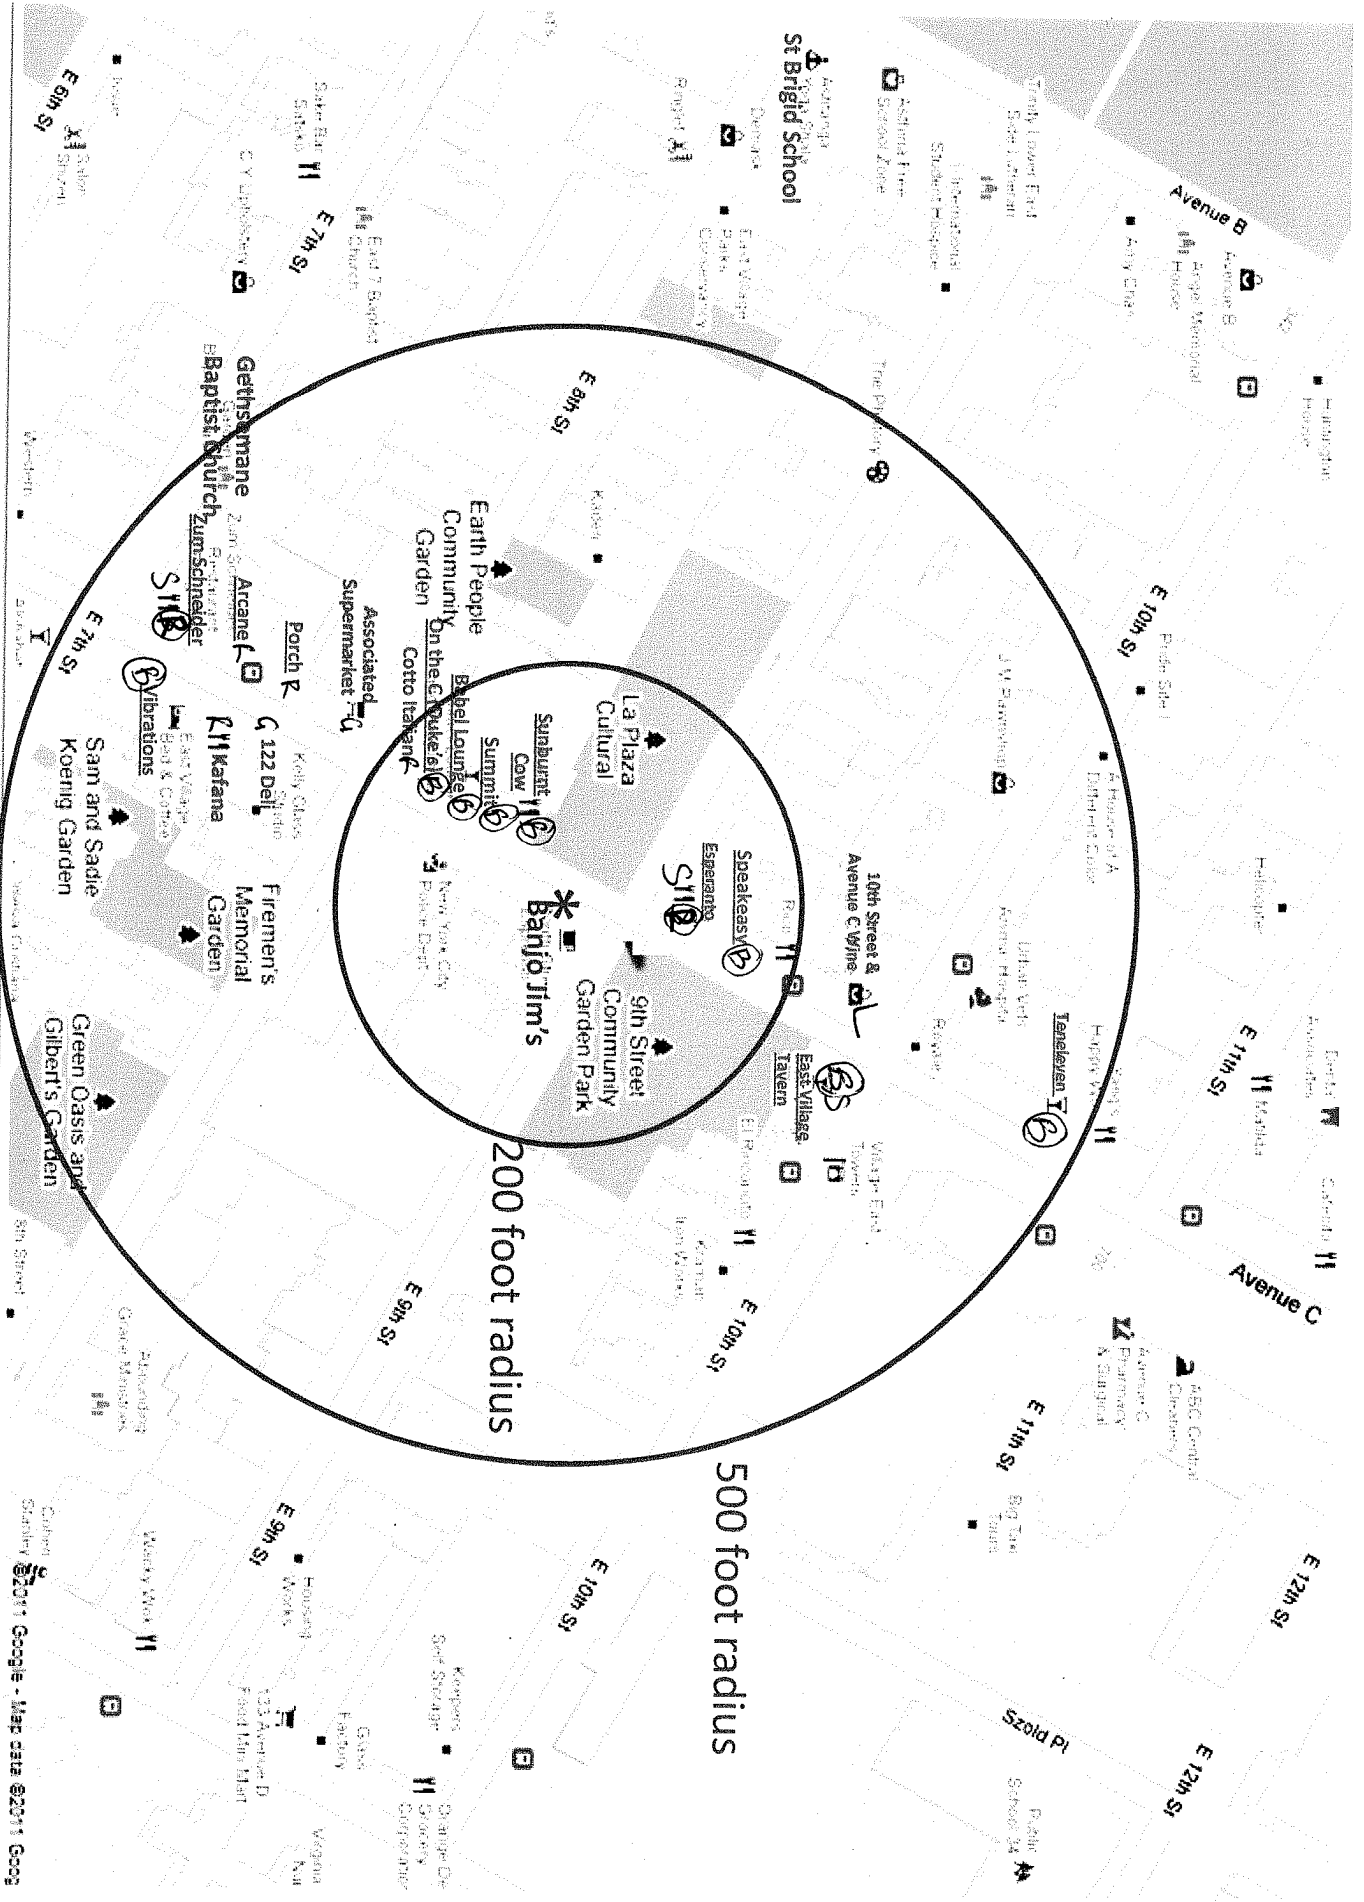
St Brigid School

Avenue B

E 6th St

E 7th St

E 8th St

E 10th St

E 11th St

Avenue C

E 10th St

E 9th St

E 7th St

E 11th St

E 12th St

Szold Pl

E 12th St

E 10th St

E 9th St

Gethsemane Baptist Church

Zum Schneider

Arcane

Porch R

Associated Supermarket

Earth People Community Garden

On the C

Cotto Italiano

Babel Lounge

Summit

Sunburnt Cow

La Plaza Cultural

Speakeasy

Esperanto

Banjo Jim's

9th Street Community Garden Park

10th Street & Avenue C Wine

Teneleven

East Village Tavern

122 Deli

Kafana

vibrations

Sam and Sadie Koenig Garden

Firemen's Memorial Garden

Green Oasis and Gilbert's Garden

200 foot radius

500 foot radius

S110

S110

S110

©2011 Google - Map data ©2011 Goog